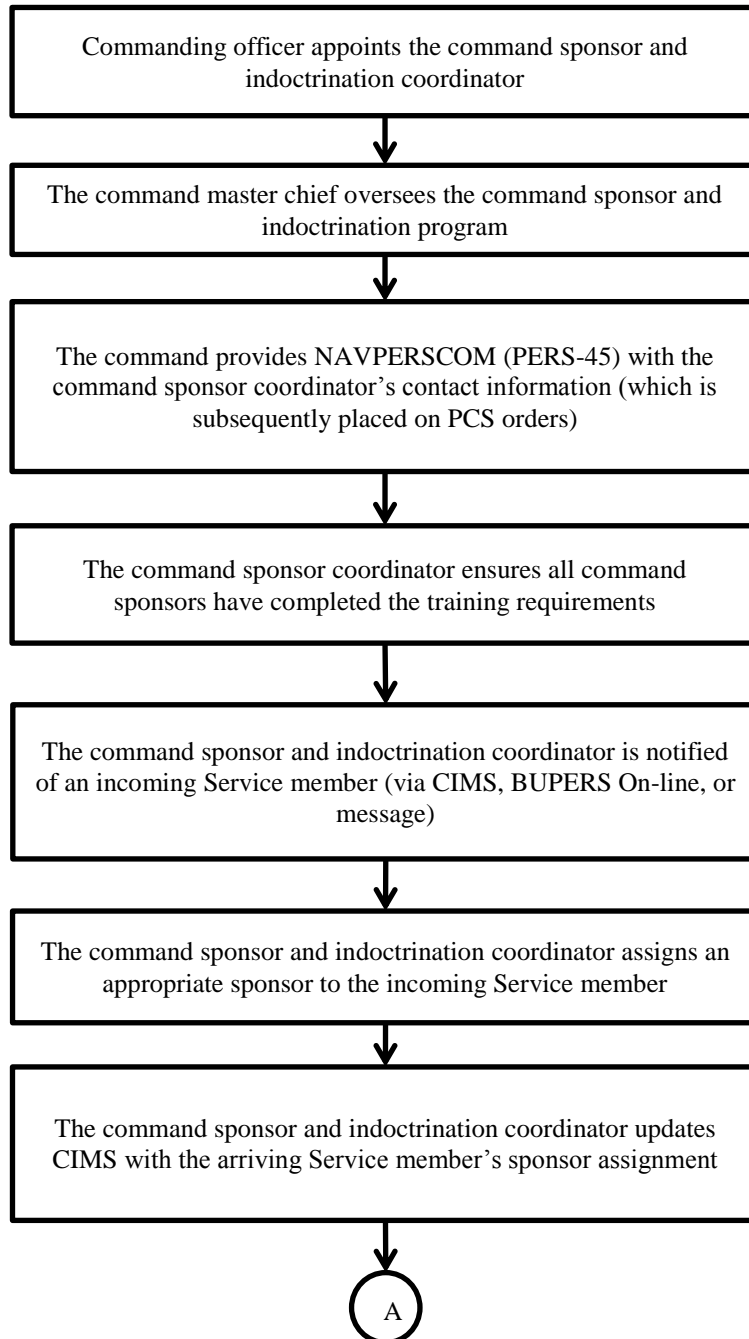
Commanding officer appoints the command sponsor and indoctrination coordinator

The command master chief oversees the command sponsor and indoctrination program

The command provides NAVPERSCOM (PERS-45) with the command sponsor coordinator’s contact information (which is subsequently placed on PCS orders)

The command sponsor coordinator ensures all command sponsors have completed the training requirements

The command sponsor and indoctrination coordinator is notified of an incoming Service member (via CIMS, BUPERS On-line, or message)

The command sponsor and indoctrination coordinator assigns an appropriate sponsor to the incoming Service member

The command sponsor and indoctrination coordinator updates CIMS with the arriving Service member’s sponsor assignment

A